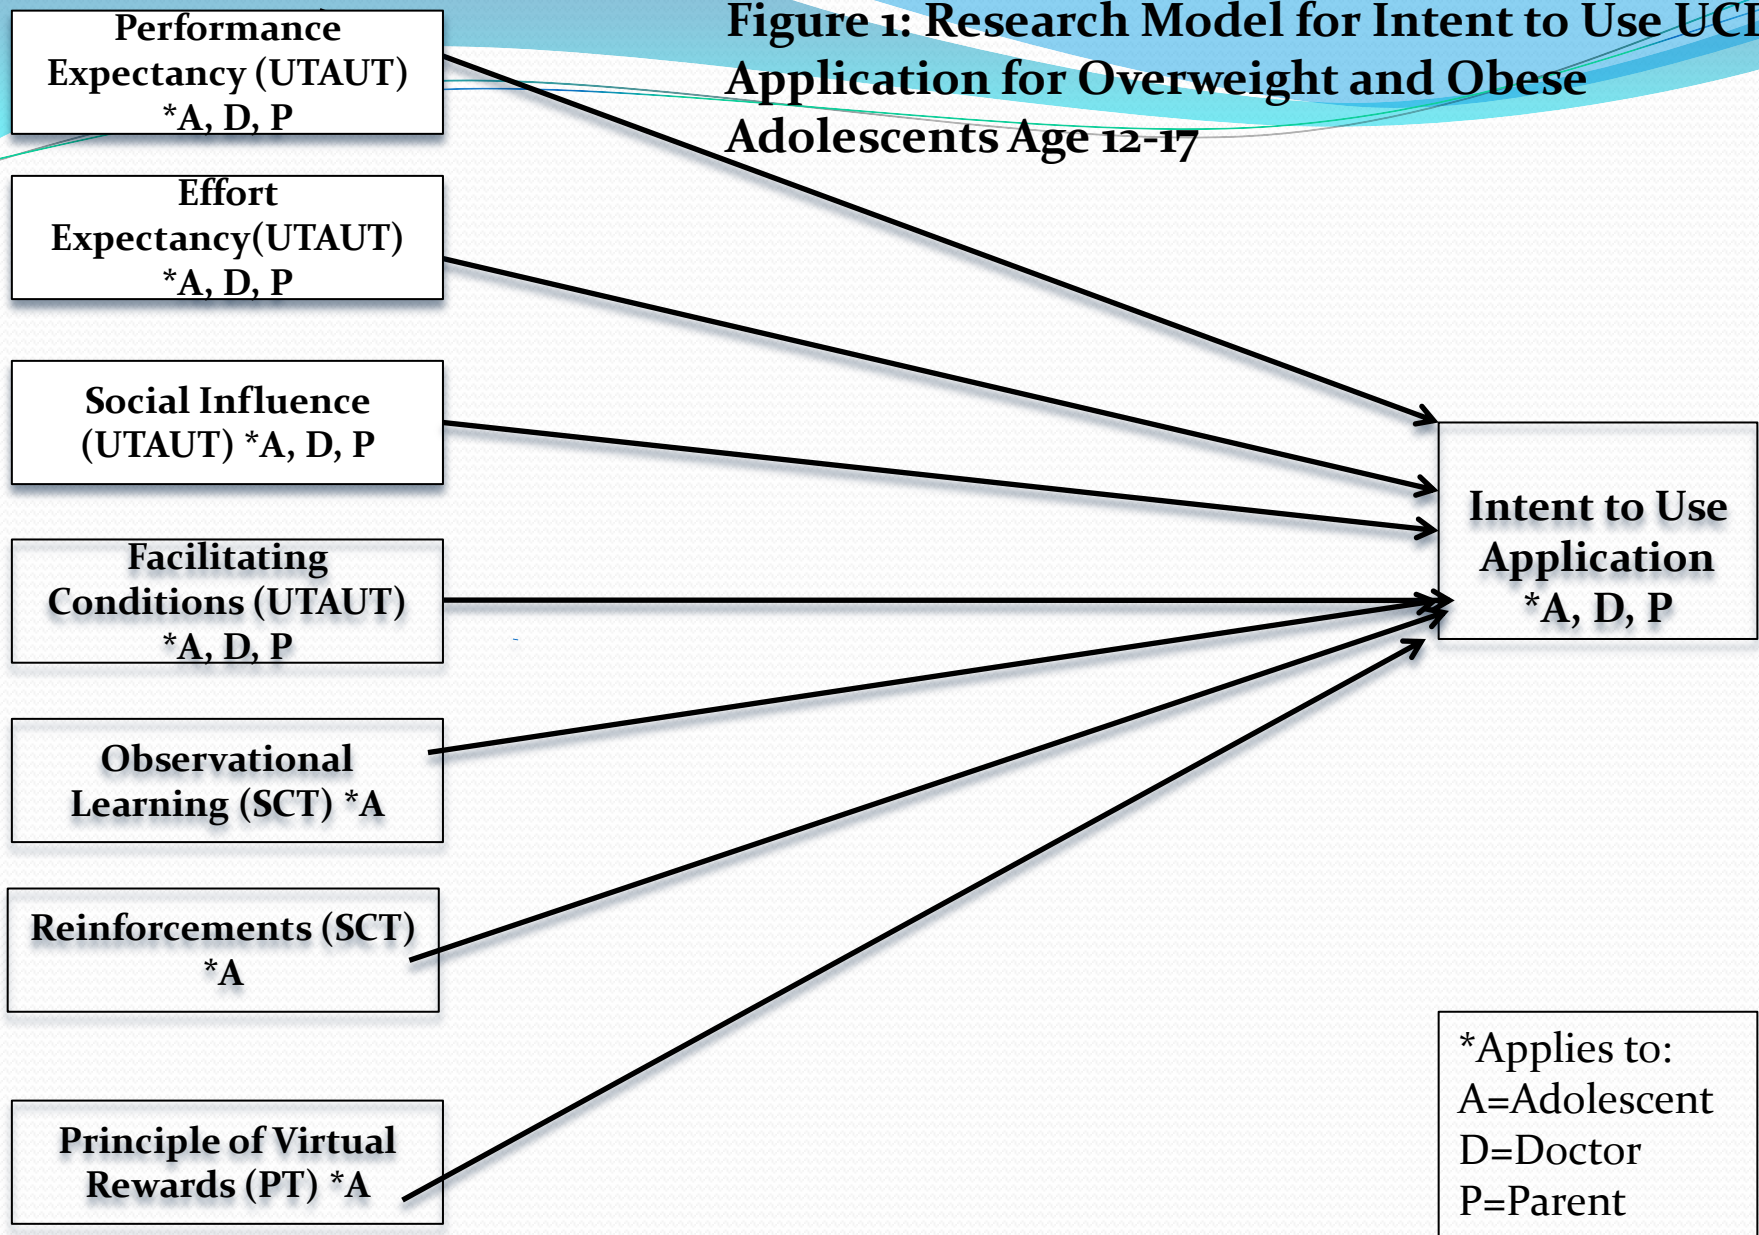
Figure 1: Research Model for Intent to Use UCI Application for Overweight and Obese Adolescents Age 12-17

Performance Expectancy (UTAUT) *A, D, P

Effort Expectancy(UTAUT) *A, D, P

Social Influence (UTAUT) *A, D, P

Facilitating Conditions (UTAUT) *A, D, P

Observational Learning (SCT) *A

Reinforcements (SCT) *A

Principle of Virtual Rewards (PT) *A

Intent to Use Application *A, D, P

*Applies to:
A=Adolescent
D=Doctor
P=Parent